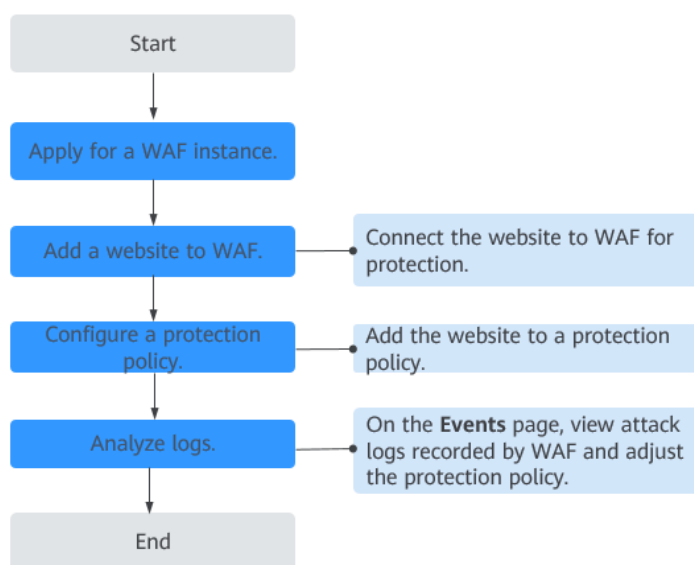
Start

Apply for a WAF instance.

Add a website to WAF.

Connect the website to WAF for protection.

Configure a protection policy.

Add the website to a protection policy.

Analyze logs.

On the **Events** page, view attack logs recorded by WAF and adjust the protection policy.

End